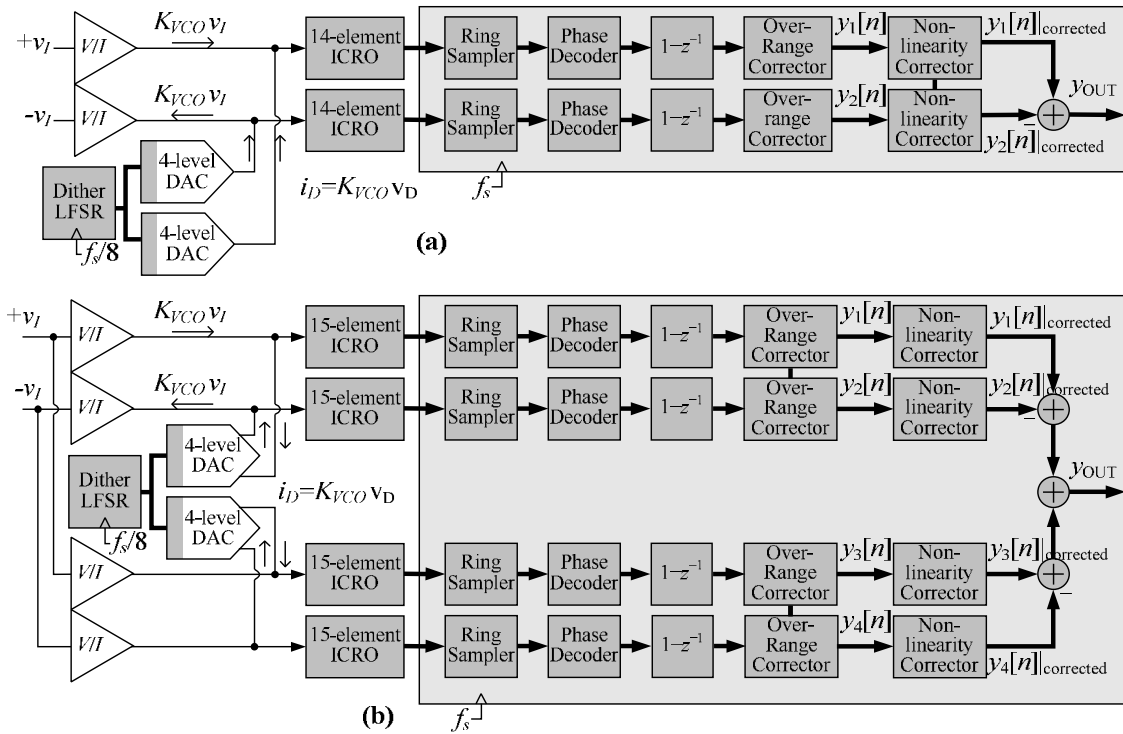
$+v_I$

$V/I$

$K_{VCO}v_I$

14-element ICRO

Ring Sampler

Phase Decoder

$1-z^{-1}$

Over-Range Corrector

$y_1[n]$

Non-linearity Corrector

$y_1[n]|_{corrected}$

$-v_I$

$V/I$

$K_{VCO}v_I$

14-element ICRO

Ring Sampler

Phase Decoder

$1-z^{-1}$

Over-range Corrector

$y_2[n]$

Non-linearity Corrector

$y_{OUT}$

$-$

$y_2[n]|_{corrected}$

Dither LFSR

4-level DAC

4-level DAC

$f_s/8$

$i_D=K_{VCO}v_D$

$f_s$

(a)

$+v_I$

$V/I$

$K_{VCO}v_I$

15-element ICRO

Ring Sampler

Phase Decoder

$1-z^{-1}$

Over-Range Corrector

$y_1[n]$

Non-linearity Corrector

$y_1[n]|_{corrected}$

$-v_I$

$V/I$

$K_{VCO}v_I$

15-element ICRO

Ring Sampler

Phase Decoder

$1-z^{-1}$

Over-Range Corrector

$y_2[n]$

Non-linearity Corrector

$y_2[n]|_{corrected}$

$-$

$y_{OUT}$

Dither LFSR

4-level DAC

4-level DAC

$i_D=K_{VCO}v_D$

$f_s/8$

$V/I$

15-element ICRO

Ring Sampler

Phase Decoder

$1-z^{-1}$

Over-Range Corrector

$y_3[n]$

Non-linearity Corrector

$y_3[n]|_{corrected}$

$-$

$V/I$

15-element ICRO

Ring Sampler

Phase Decoder

$1-z^{-1}$

Over-Range Corrector

$y_4[n]$

Non-linearity Corrector

$y_4[n]|_{corrected}$

(b)

$f_s$